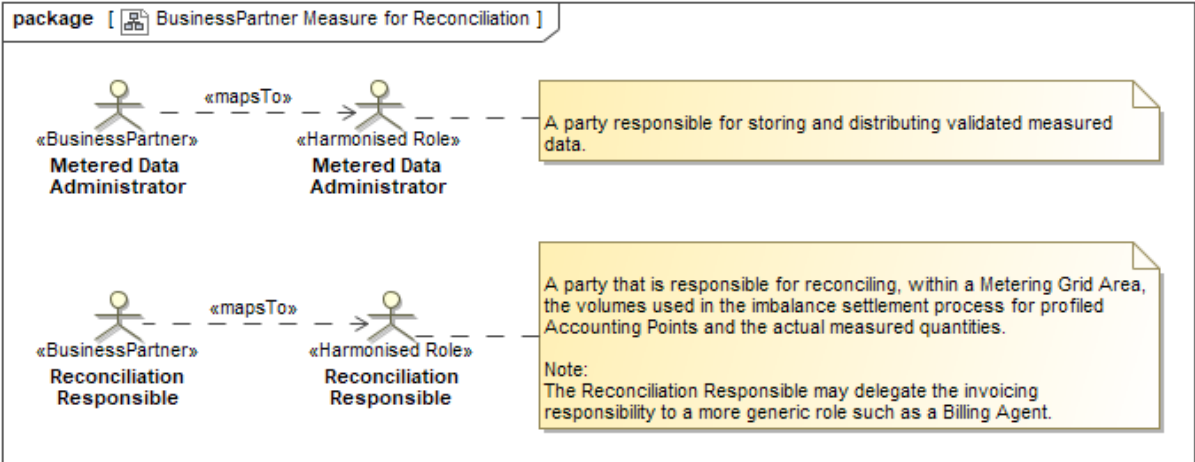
package [ BusinessPartner Measure for Reconciliation ]

«mapsTo»

«BusinessPartner»
Metered Data Administrator

«Harmonised Role»
Metered Data Administrator

A party responsible for storing and distributing validated measured data.

«mapsTo»

«BusinessPartner»
Reconciliation Responsible

«Harmonised Role»
Reconciliation Responsible

A party that is responsible for reconciling, within a Metering Grid Area, the volumes used in the imbalance settlement process for profiled Accounting Points and the actual measured quantities.

Note:
The Reconciliation Responsible may delegate the invoicing responsibility to a more generic role such as a Billing Agent.